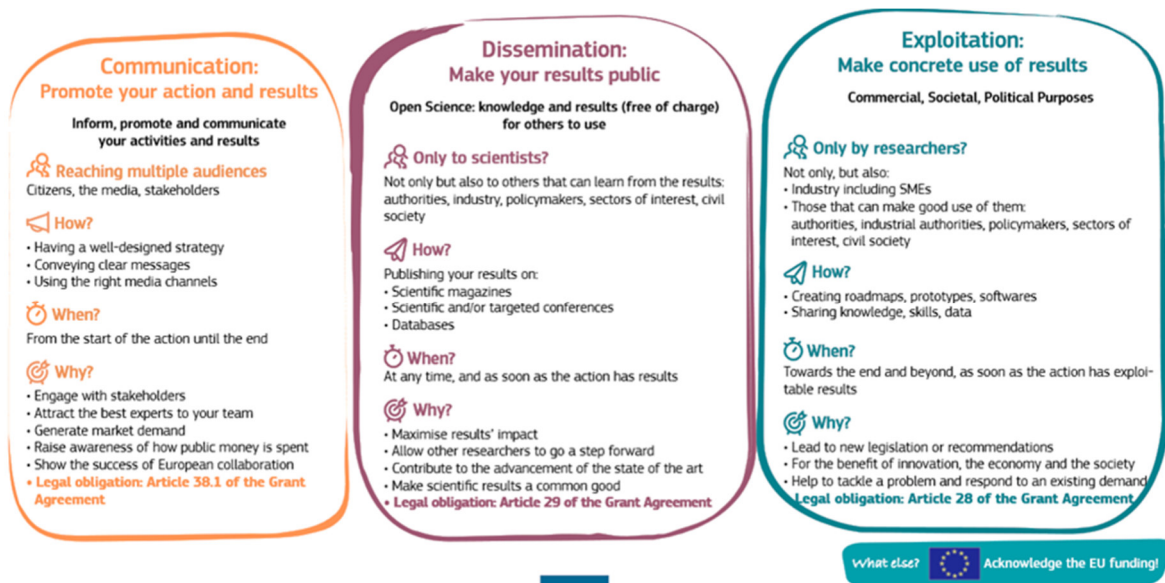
Communication:
Promote your action and results

Inform, promote and communicate your activities and results

Reaching multiple audiences
Citizens, the media, stakeholders

How?
• Having a well-designed strategy
• Conveying clear messages
• Using the right media channels

When?
From the start of the action until the end

Why?
• Engage with stakeholders
• Attract the best experts to your team
• Generate market demand
• Raise awareness of how public money is spent
• Show the success of European collaboration
• Legal obligation: Article 38.1 of the Grant Agreement

Dissemination:
Make your results public

Open Science: knowledge and results (free of charge) for others to use

Only to scientists?
Not only but also to others that can learn from the results: authorities, industry, policymakers, sectors of interest, civil society

How?
Publishing your results on:
• Scientific magazines
• Scientific and/or targeted conferences
• Databases

When?
At any time, and as soon as the action has results

Why?
• Maximise results' impact
• Allow other researchers to go a step forward
• Contribute to the advancement of the state of the art
• Make scientific results a common good
• Legal obligation: Article 29 of the Grant Agreement

Exploitation:
Make concrete use of results

Commercial, Societal, Political Purposes

Only by researchers?
Not only, but also:
• Industry including SMEs
• Those that can make good use of them: authorities, industrial authorities, policymakers, sectors of interest, civil society

How?
• Creating roadmaps, prototypes, softwares
• Sharing knowledge, skills, data

When?
Towards the end and beyond, as soon as the action has exploitable results

Why?
• Lead to new legislation or recommendations
• For the benefit of innovation, the economy and the society
• Help to tackle a problem and respond to an existing demand
Legal obligation: Article 28 of the Grant Agreement

What else? Acknowledge the EU funding!